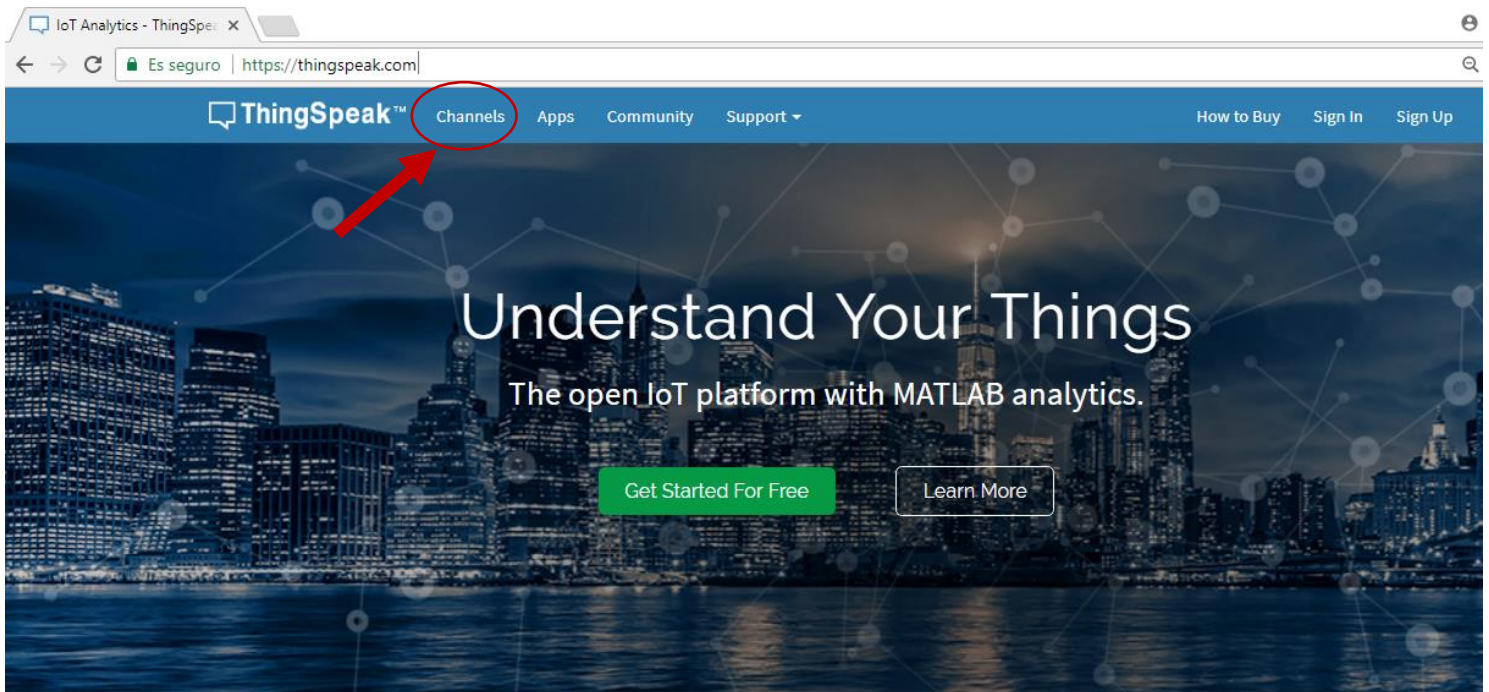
IoT Analytics - ThingSpea ×

Es seguro | https://thingspeak.com

ThingSpeak™ Channels Apps Community Support ▾ How to Buy Sign In Sign Up

Understand Your Things

The open IoT platform with MATLAB analytics.

Get Started For Free

Learn More